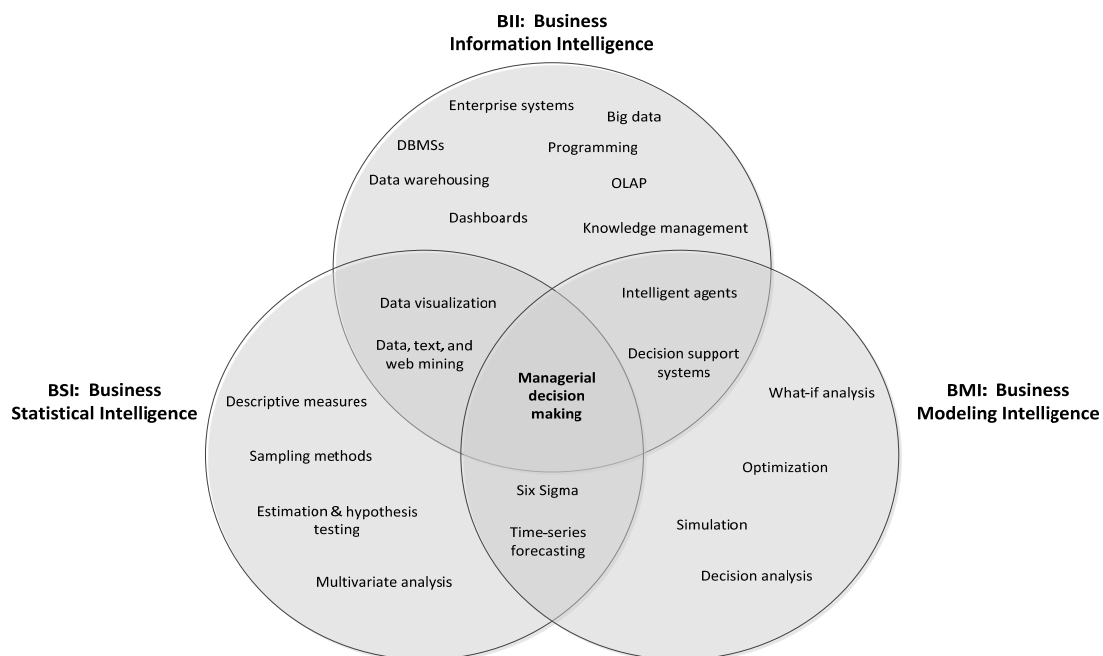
BII: Business
Information Intelligence

Enterprise systems
Big data
DBMSs
Programming
Data warehousing
OLAP
Dashboards
Knowledge management

Data visualization
Intelligent agents
Data, text, and web mining
Decision support systems
Managerial decision making

BSI: Business
Statistical Intelligence

Descriptive measures
Sampling methods
Estimation & hypothesis testing
Multivariate analysis

Six Sigma
Time-series forecasting

BMI: Business
Modeling Intelligence

What-if analysis
Optimization
Simulation
Decision analysis